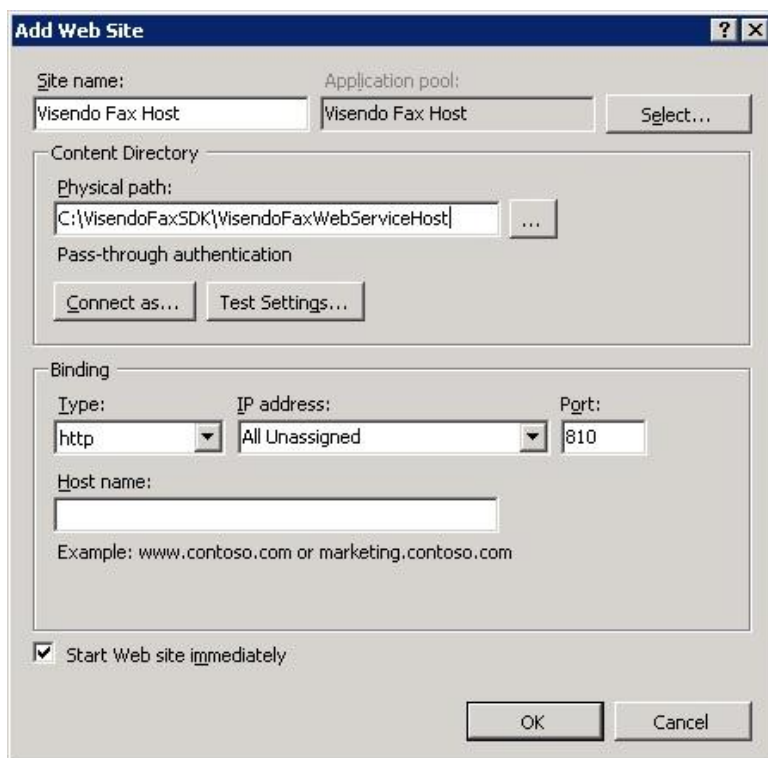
Add Web Site

?

Site name:
Visendo Fax Host

Application pool:
Visendo Fax Host

Select...

Content Directory

Physical path:
C:\VisendoFaxSDK\VisendoFaxWebServiceHost

...

Pass-through authentication

Connect as...

Test Settings...

Binding

Type:
http

IP address:
All Unassigned

Port:
810

Host name:

Example: www.contoso.com or marketing.contoso.com

Start Web site immediately

OK

Cancel